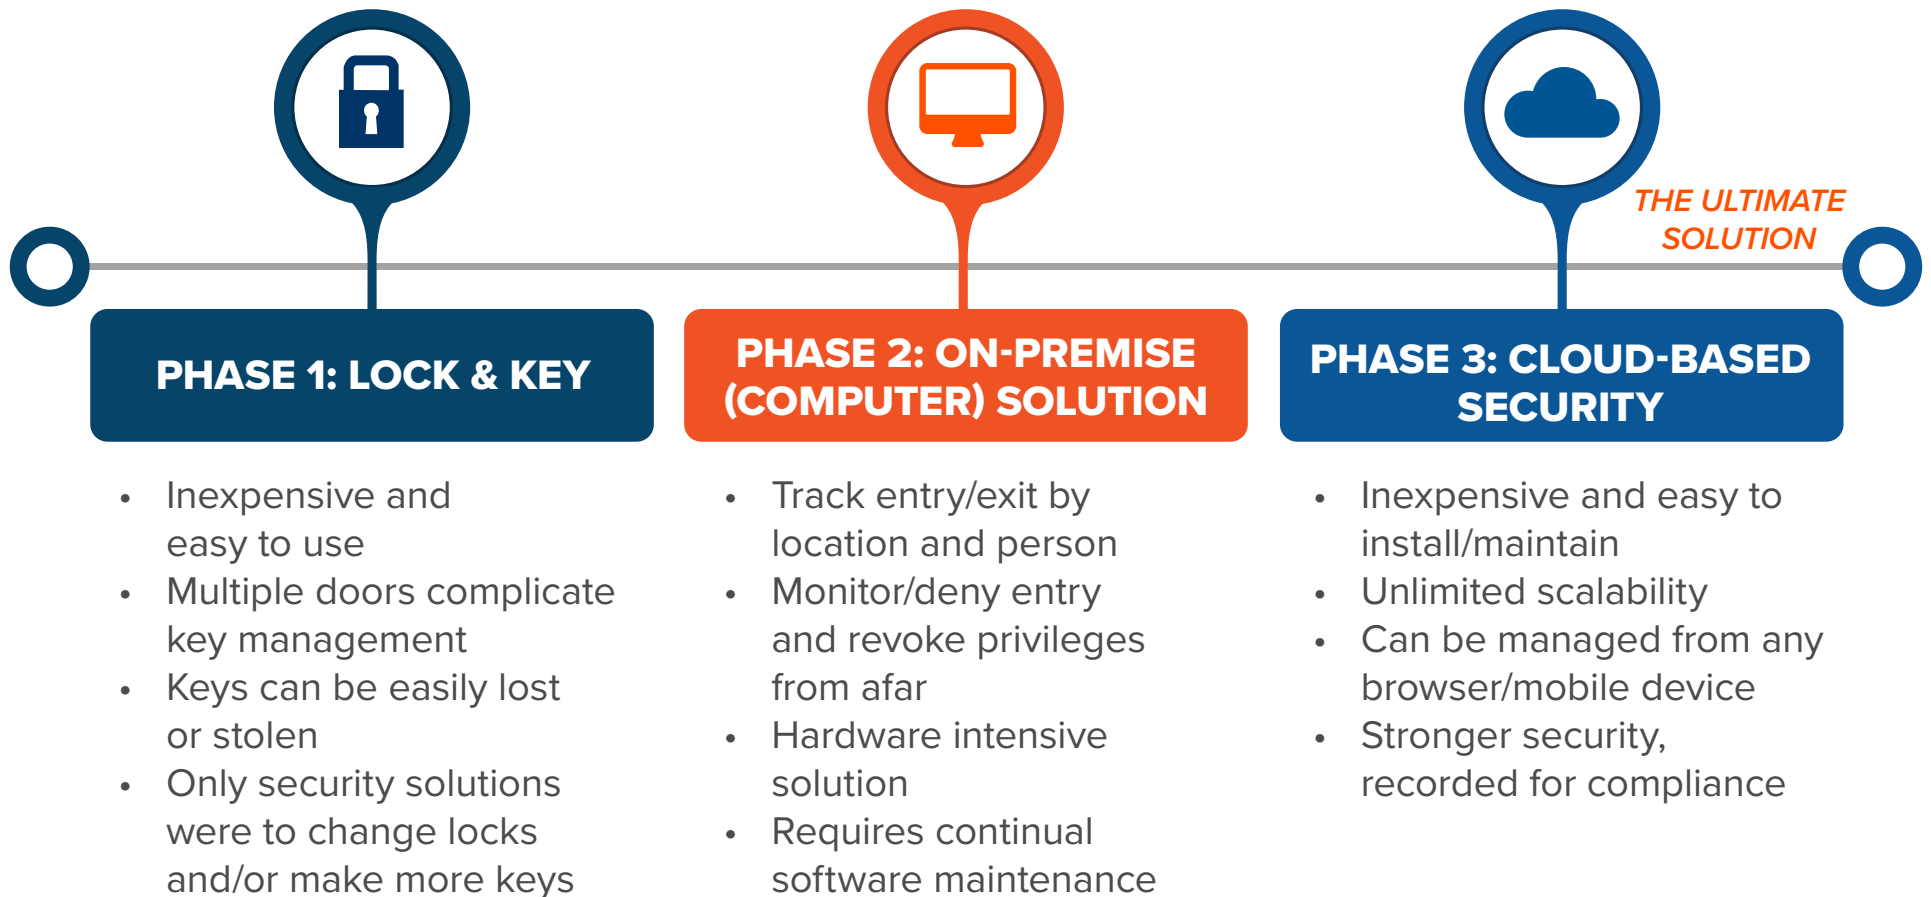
THE ULTIMATE SOLUTION

PHASE 1: LOCK & KEY

- Inexpensive and easy to use
- Multiple doors complicate key management
- Keys can be easily lost or stolen
- Only security solutions were to change locks and/or make more keys

PHASE 2: ON-PREMISE (COMPUTER) SOLUTION

- Track entry/exit by location and person
- Monitor/deny entry and revoke privileges from afar
- Hardware intensive solution
- Requires continual software maintenance

PHASE 3: CLOUD-BASED SECURITY

- Inexpensive and easy to install/maintain
- Unlimited scalability
- Can be managed from any browser/mobile device
- Stronger security, recorded for compliance